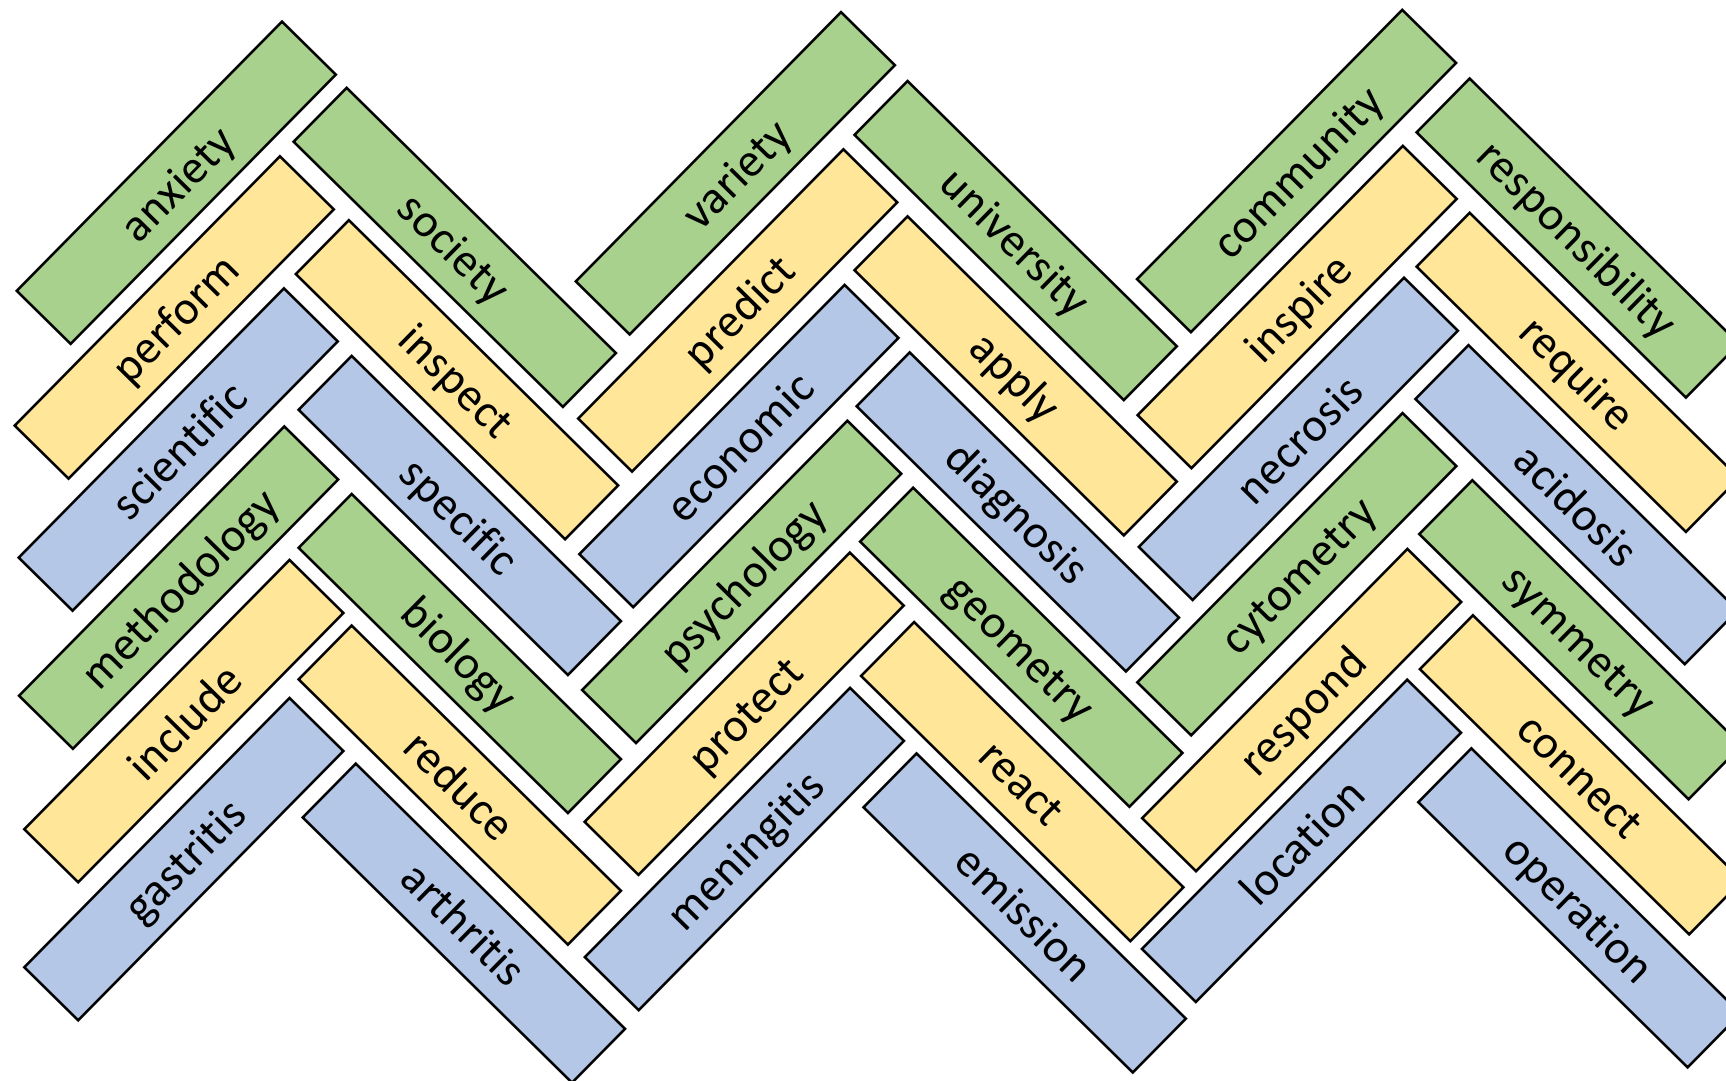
anxiety
society
variety
university
community
responsibility
perform
inspect
predict
apply
inspire
require
scientific
specific
economic
diagnosis
necrosis
acidosis
methodology
biology
psychology
geometry
cytometry
symmetry
include
reduce
protect
react
respond
connect
gastritis
arthritis
meningitis
emission
location
operation